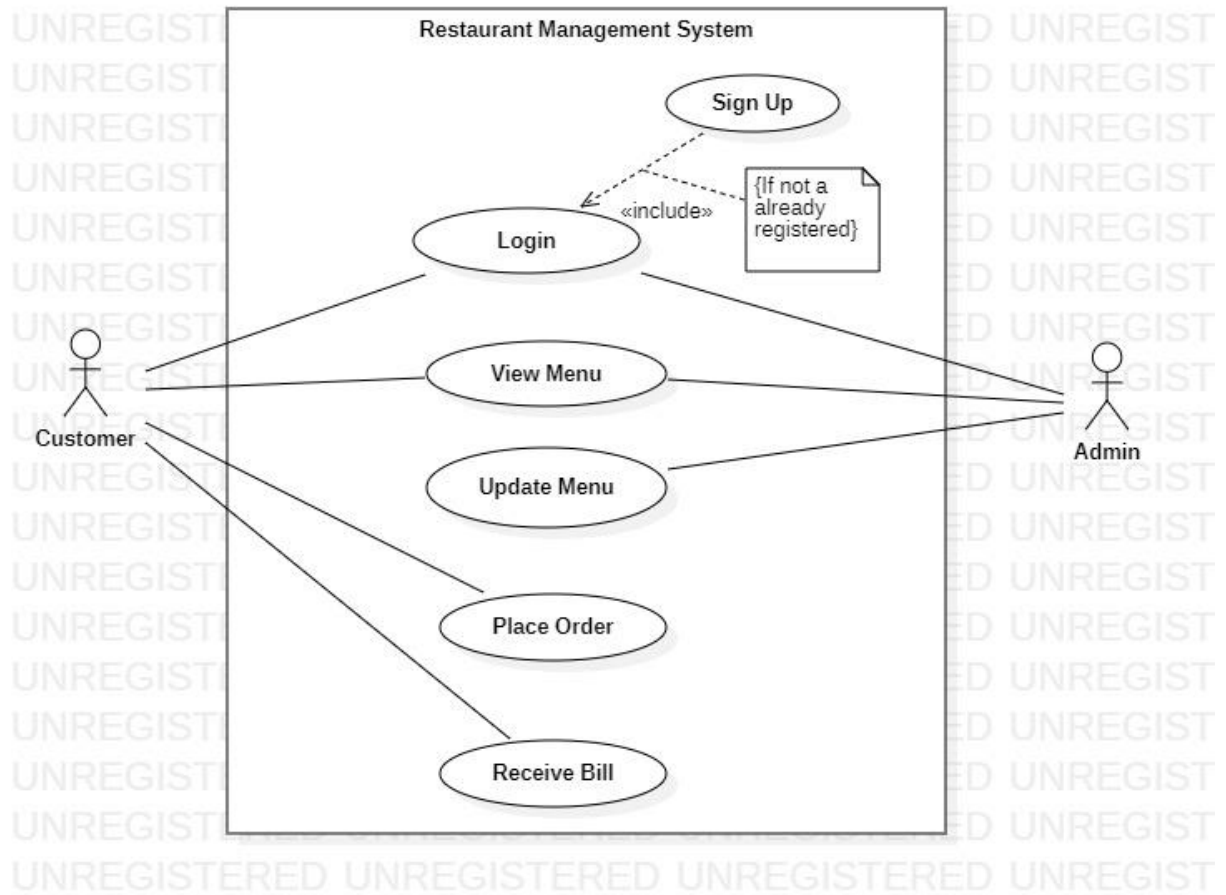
UNREGISTERED UNREGISTERED UNREGISTERED UNREGIST

Restaurant Management System

Sign Up

«include»

{If not a already registered}

Login

View Menu

Update Menu

Place Order

Receive Bill

Customer

Admin

UNREGISTERED UNREGISTERED UNREGISTERED UNREGIST